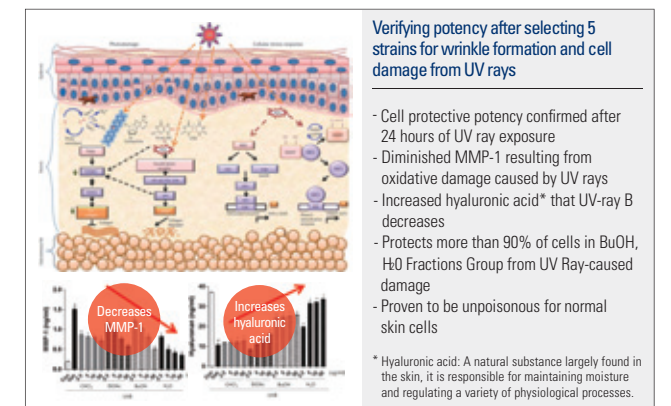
Photodamage

Cellular stress response

Decreases MMP-1

Increases hyaluronic acid

Verifying potency after selecting 5 strains for wrinkle formation and cell damage from UV rays

- Cell protective potency confirmed after 24 hours of UV ray exposure
- Diminished MMP-1 resulting from oxidative damage caused by UV rays
- Increased hyaluronic acid* that UV-ray B decreases
- Protects more than 90% of cells in BuOH, $H_2O$ Fractions Group from UV Ray-caused damage
- Proven to be unpoisonous for normal skin cells

* Hyaluronic acid: A natural substance largely found in the skin, it is responsible for maintaining moisture and regulating a variety of physiological processes.